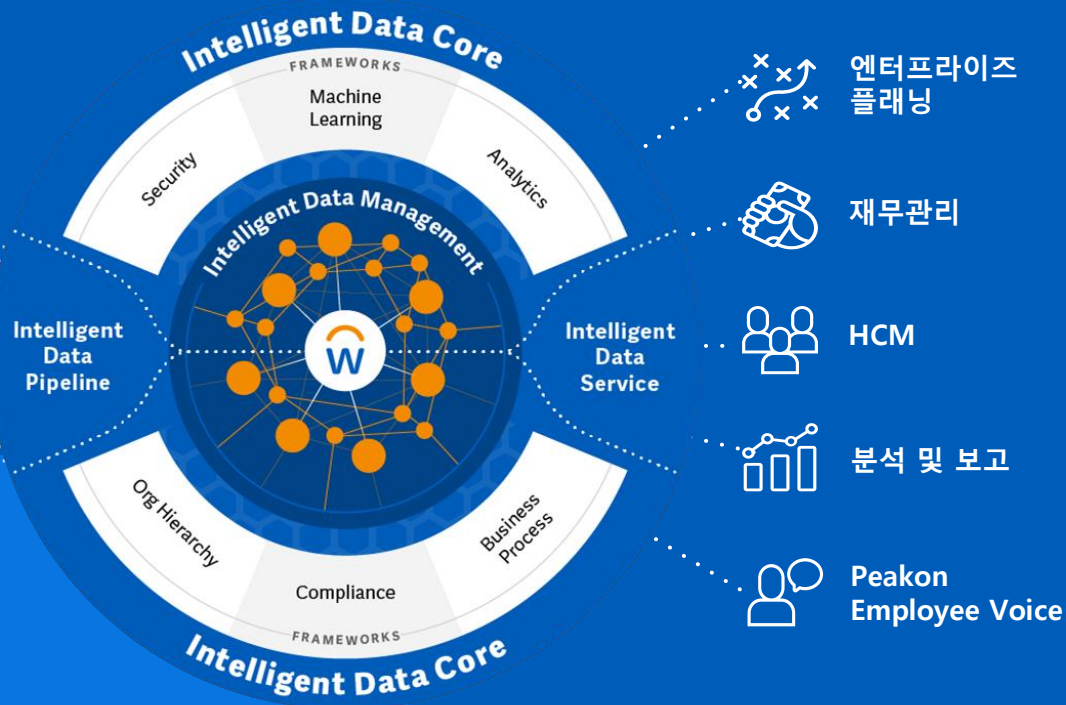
Intelligent Data Core

FRAMEWORKS

Machine Learning

Security

Analytics

Intelligent Data Management

Intelligent Data Pipeline

W

Intelligent Data Service

Org Hierarchy

Compliance

Business Process

FRAMEWORKS

Intelligent Data Core

엔터프라이즈 플래닝

재무관리

HCM

분석 및 보고

Peakon Employee Voice